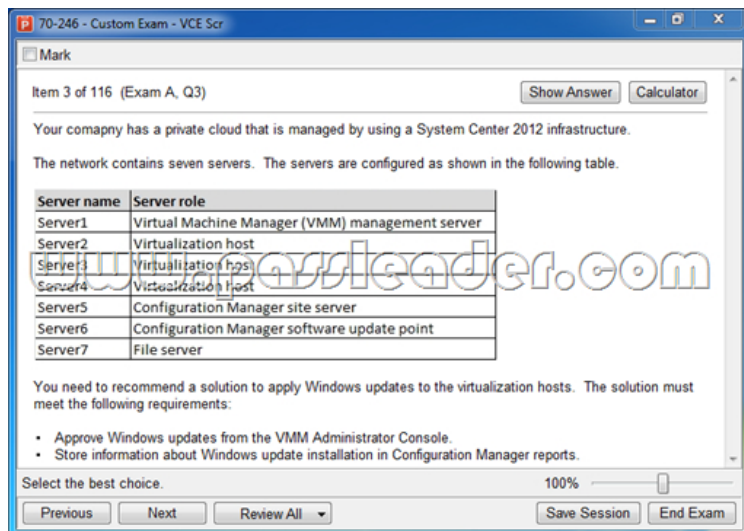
70-246 - Custom Exam - VCE Scr

Mark

Item 3 of 116 (Exam A, Q3)

Show Answer Calculator

Your comapny has a private cloud that is managed by using a System Center 2012 infrastructure.

The network contains seven servers. The servers are configured as shown in the following table.

| Server name | Server role |
|---|---|
| Server1 | Virtual Machine Manager (VMM) management server |
| Server2 | Virtualization host |
| Server3 | Virtualization host |
| Server4 | Virtualization host |
| Server5 | Configuration Manager site server |
| Server6 | Configuration Manager software update point |
| Server7 | File server |

www.passleader.com

You need to recommend a solution to apply Windows updates to the virtualization hosts. The solution must meet the following requirements:

- Approve Windows updates from the VMM Administrator Console.
- Store information about Windows update installation in Configuration Manager reports.

Select the best choice.

100%

Previous Next Review All Save Session End Exam